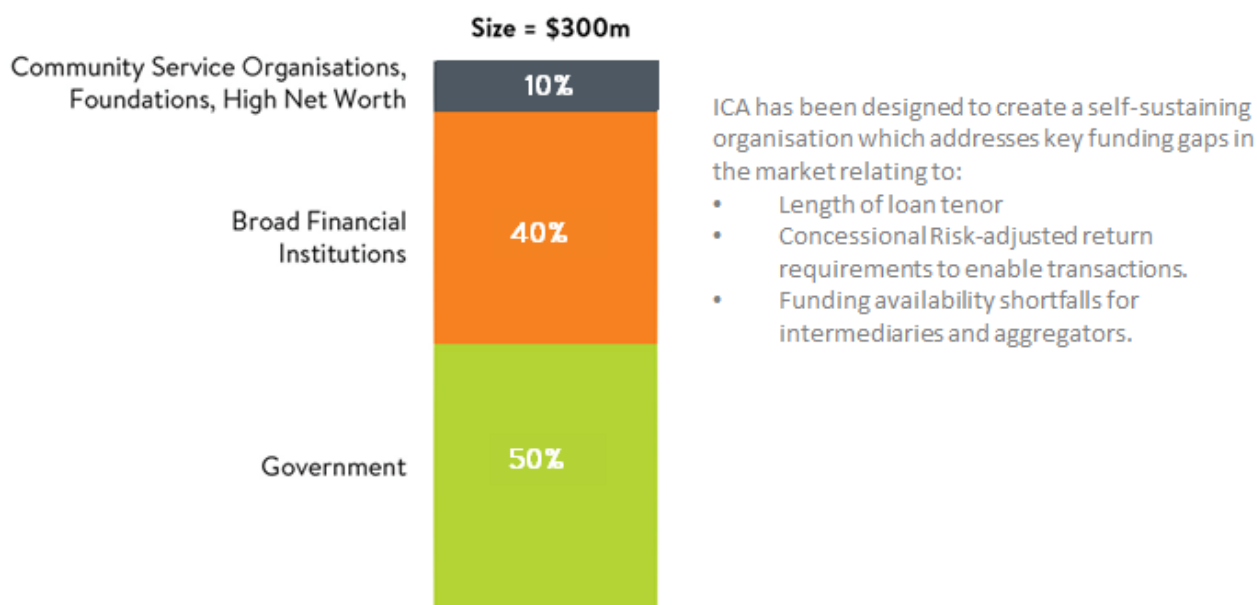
Size = \$300m

Community Service Organisations, Foundations, High Net Worth

10%

Broad Financial Institutions

40%

Government

50%

ICA has been designed to create a self-sustaining organisation which addresses key funding gaps in the market relating to:

- Length of loan tenor
- Concessional Risk-adjusted return requirements to enable transactions.
- Funding availability shortfalls for intermediaries and aggregators.